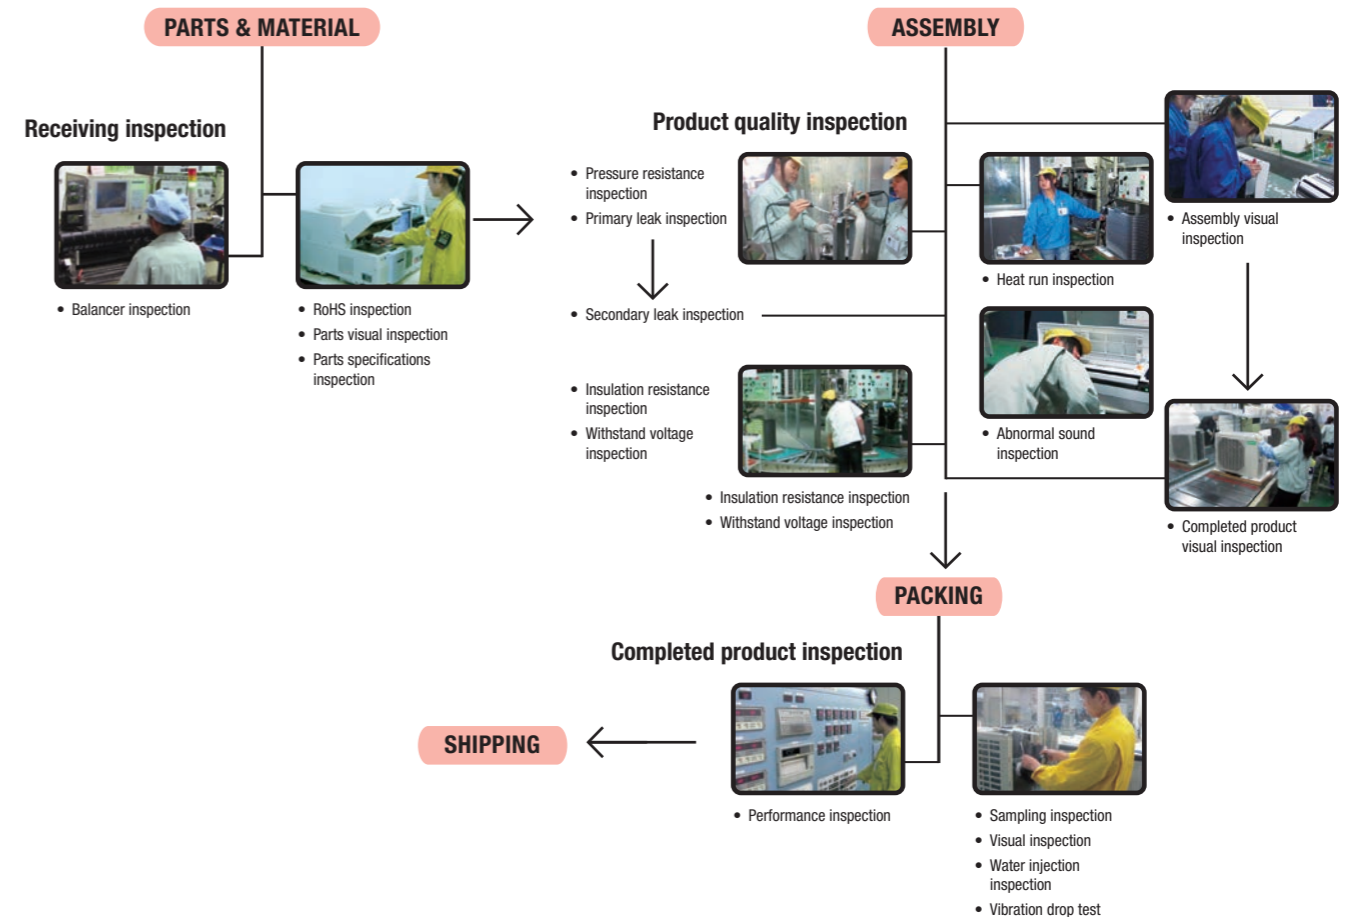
PARTS & MATERIAL

ASSEMBLY

Receiving inspection

• Balancer inspection

• RoHS inspection
• Parts visual inspection
• Parts specifications inspection

Product quality inspection

• Pressure resistance inspection
• Primary leak inspection

• Secondary leak inspection

• Insulation resistance inspection
• Withstand voltage inspection

• Insulation resistance inspection
• Withstand voltage inspection

• Heat run inspection

• Abnormal sound inspection

• Assembly visual inspection

• Completed product visual inspection

PACKING

Completed product inspection

SHIPPING

• Performance inspection

• Sampling inspection
• Visual inspection
• Water injection inspection
• Vibration drop test